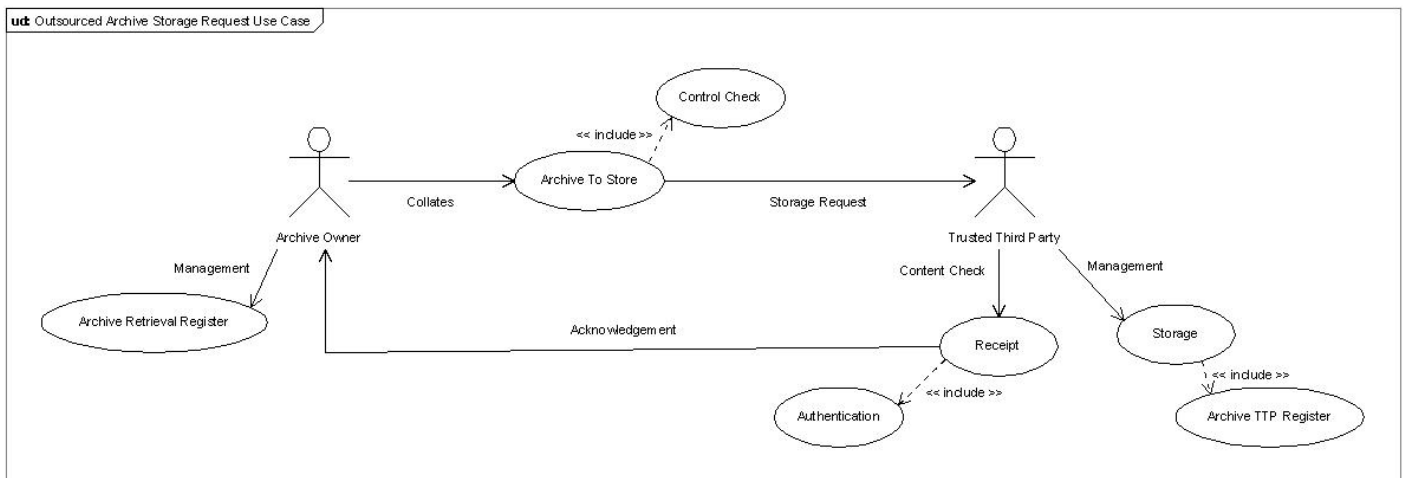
ud Outsourced Archive Storage Request Use Case

Control Check

<< include >>

Archive To Store

Collates

Storage Request

Archive Owner

Trusted Third Party

Management

Content Check

Management

Archive Retrieval Register

Acknowledgement

Receipt

Storage

<< include >>

<< include >>

Authentication

Archive TTP Register